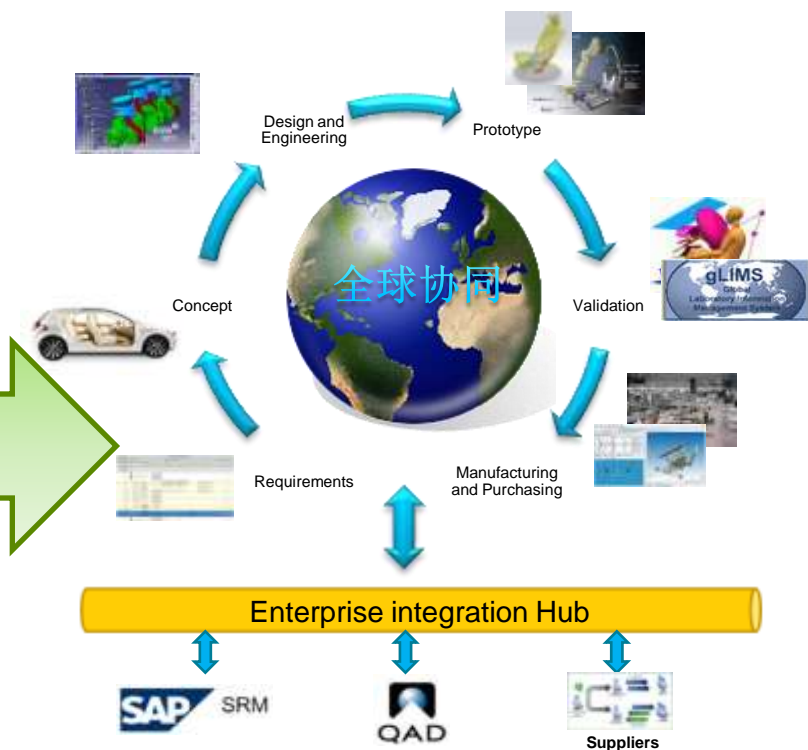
Design and Engineering

Prototype

Concept

全球协同

Validation

gLIMS
Global
Laboratory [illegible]
Management System

Requirements

Manufacturing and Purchasing

Enterprise integration Hub

SAP SRM

QAD

Suppliers